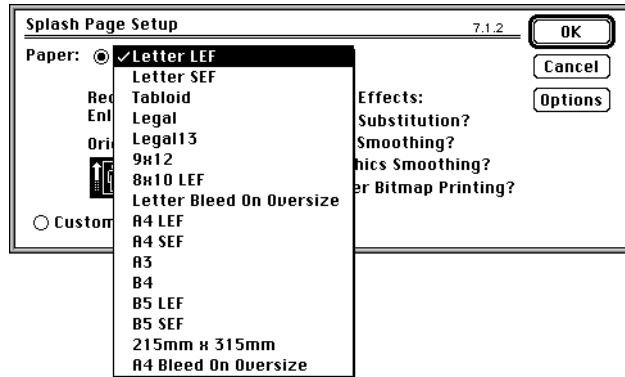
Splash Page Setup
7.1.2
OK
Cancel
Options

Paper:
✓Letter LEF
Letter SEF
Tabloid
Legal
Legal13
9x12
8x10 LEF
Letter Bleed On Oversize
A4 LEF
A4 SEF
A3
B4
B5 LEF
B5 SEF
215mm x 315mm
A4 Bleed On Oversize

Red
Enl
Ori

Effects:
Substitution?
Smoothing?
hics Smoothing?
er Bitmap Printing?

Custom